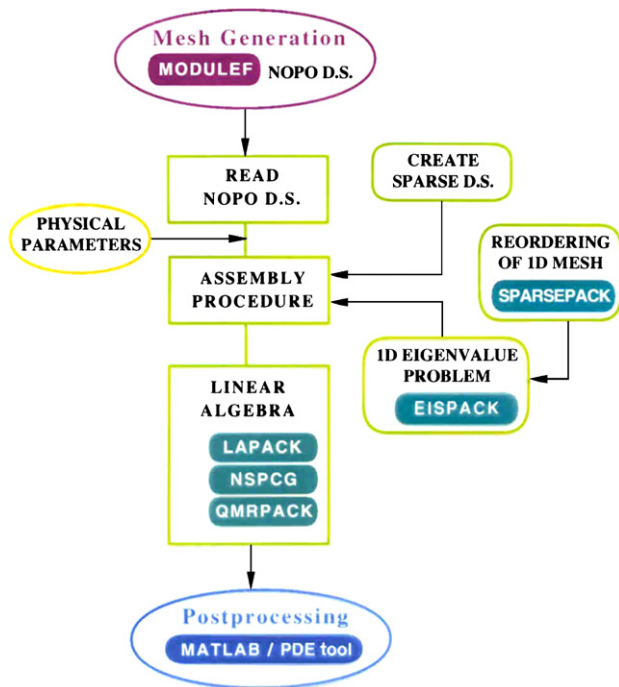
Mesh Generation
MODULEF NOPO D.S.

READ
NOPO D.S.

CREATE
SPARSE D.S.

PHYSICAL
PARAMETERS

REORDERING
OF 1D MESH
SPARSEPACK

ASSEMBLY
PROCEDURE

1D EIGENVALUE
PROBLEM
EISPACK

LINEAR
ALGEBRA
LAPACK
NSPCG
QMRPACK

Postprocessing
MATLAB / PDE tool